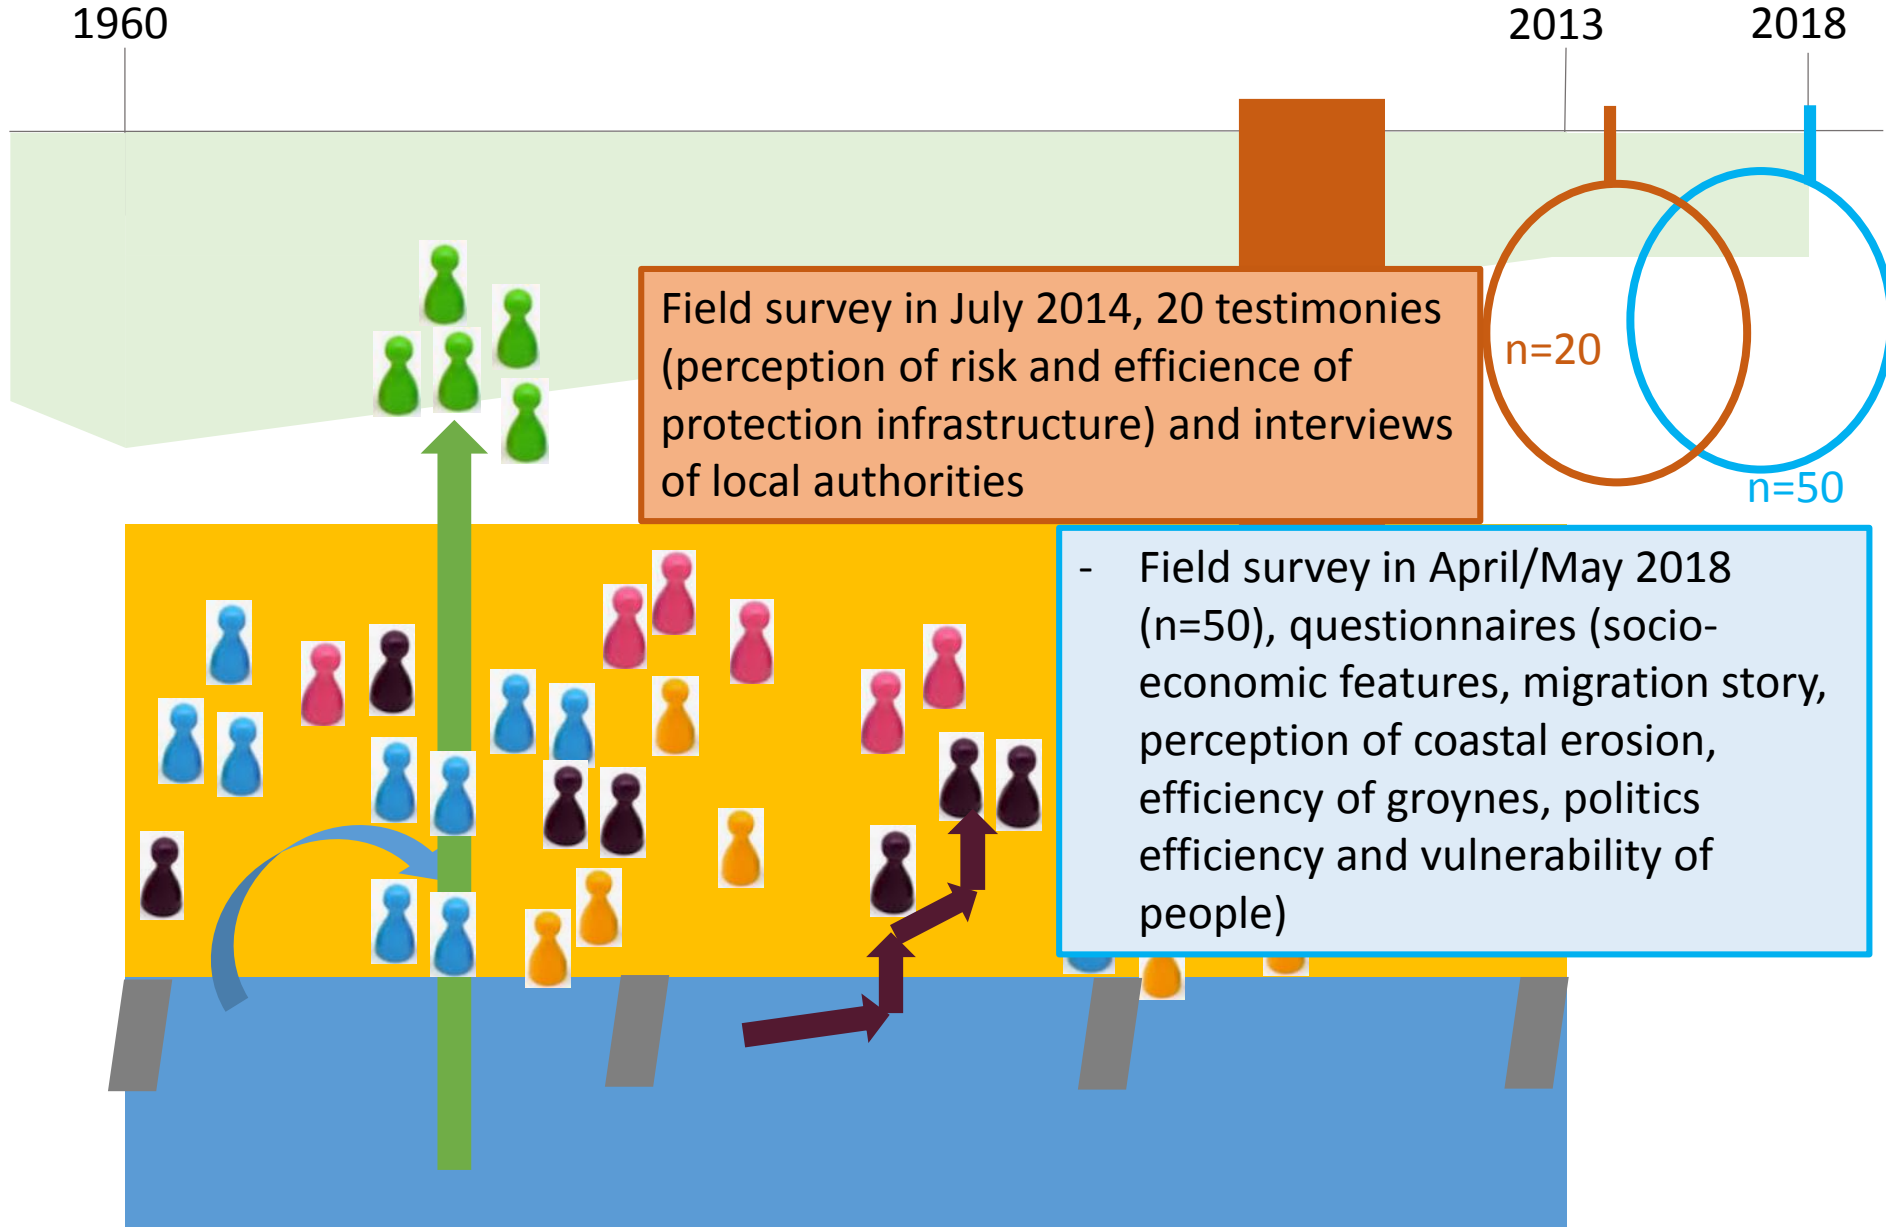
1960

2013

2018

Field survey in July 2014, 20 testimonies (perception of risk and efficience of protection infrastructure) and interviews of local authorities

n=20

n=50

- Field survey in April/May 2018 (n=50), questionnaires (socio-economic features, migration story, perception of coastal erosion, efficiency of groynes, politics efficiency and vulnerability of people)